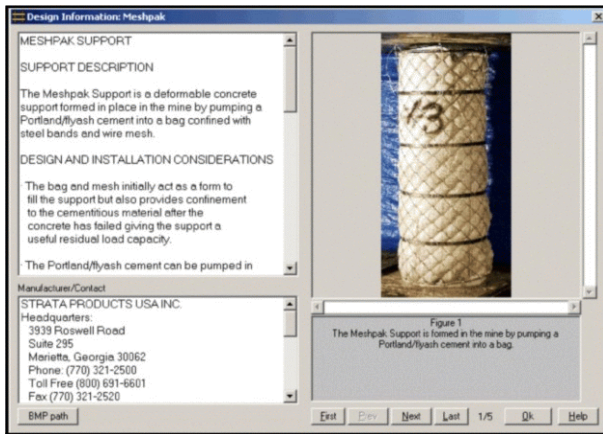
Design Information: Meshpak

MESHPAK SUPPORT

SUPPORT DESCRIPTION

The Meshpak Support is a deformable concrete support formed in place in the mine by pumping a Portland/flyash cement into a bag confined with steel bands and wire mesh.

DESIGN AND INSTALLATION CONSIDERATIONS

· The bag and mesh initially act as a form to fill the support but also provides confinement to the cementitious material after the concrete has failed giving the support a useful residual load capacity.

· The Portland/flyash cement can be pumped in

Manufacturer/Contact

STRATA PRODUCTS USA INC.
Headquarters:
3939 Roswell Road
Suite 295
Marietta, Georgia 30062
Phone: (770) 321-2500
Toll Free (800) 691-6601
Fax (770) 321-2520

BMP path

13

Figure 1
The Meshpak Support is formed in the mine by pumping a Portland/flyash cement into a bag.

First Prev Next Last 1/5 Ok Help